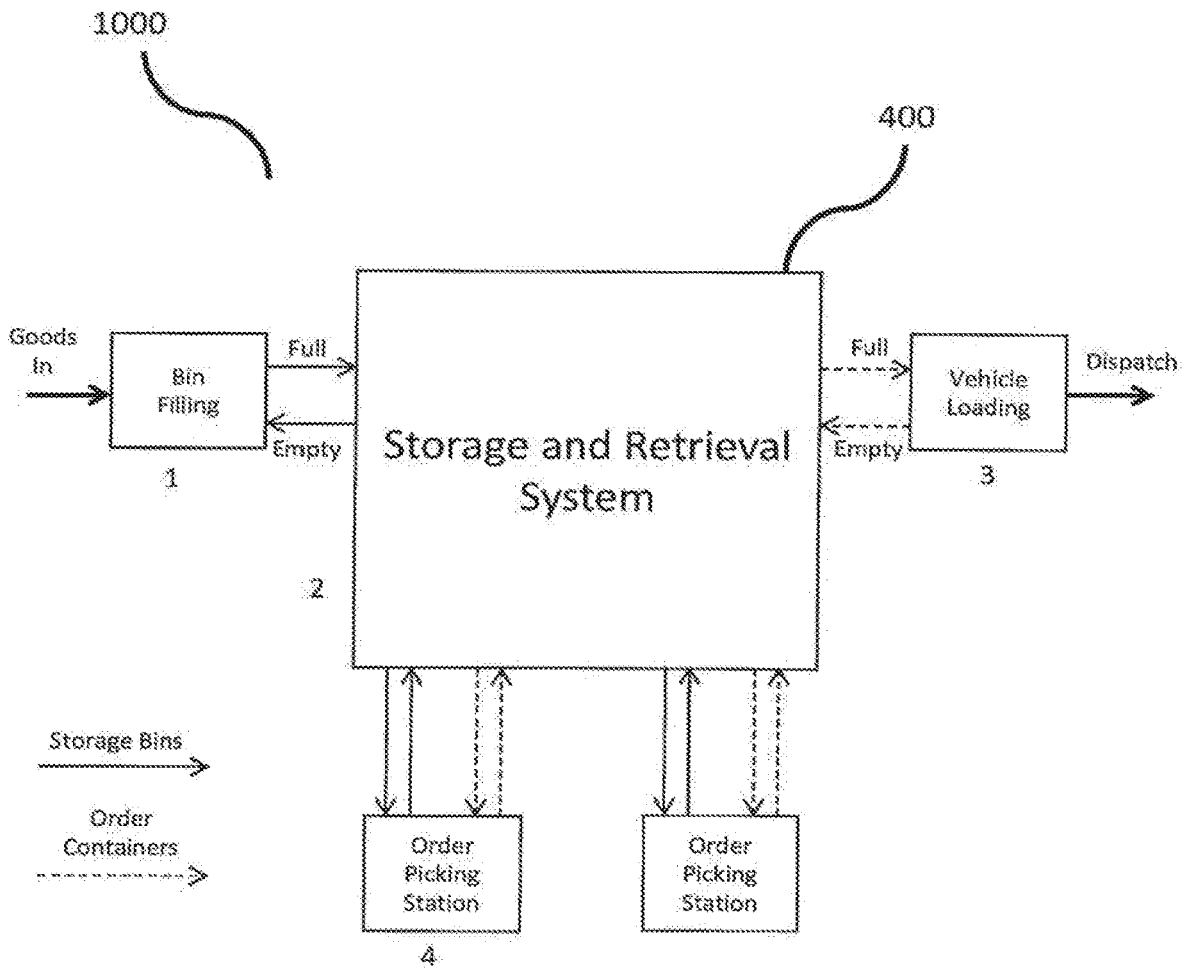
1000

400

Goods In

Bin Filling

Full

Empty

1

Storage and Retrieval System

2

Full

Empty

Vehicle Loading

Dispatch

3

Storage Bins

Order Containers

Order Picking Station

4

Order Picking Station